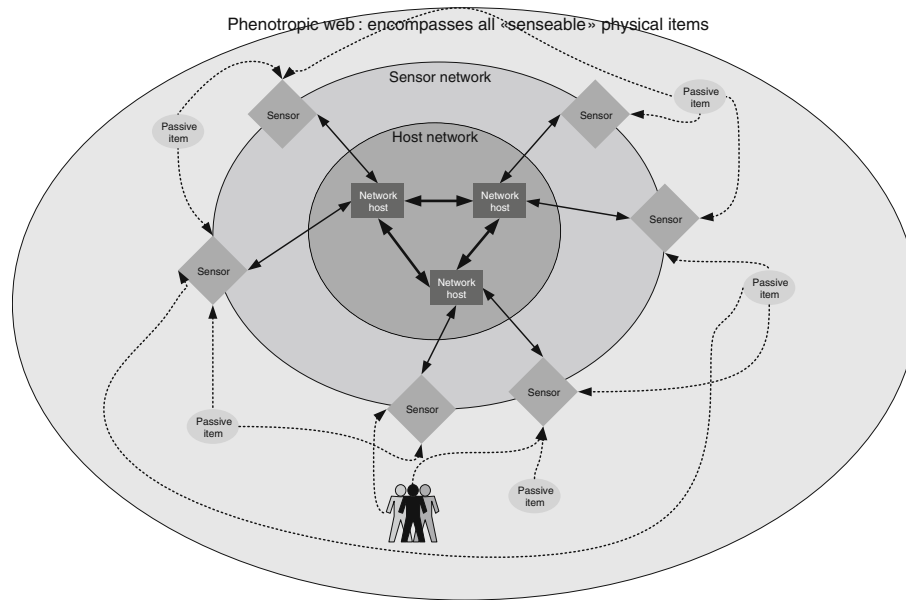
Phenotropic web : encompasses all «senseable» physical items

Sensor network

Host network

Sensor

Sensor

Sensor

Sensor

Sensor

Sensor

Passive item

Passive item

Passive item

Passive item

Passive item

Network host

Network host

Network host